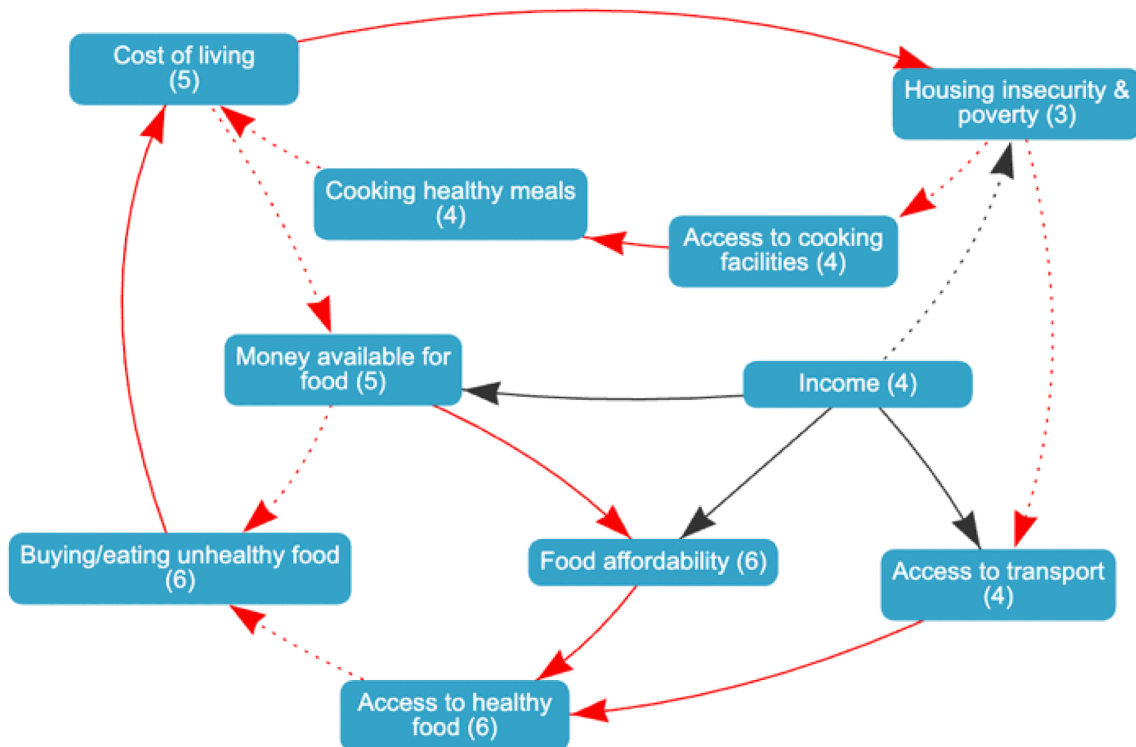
Cost of living (5)

Housing insecurity & poverty (3)

Cooking healthy meals (4)

Access to cooking facilities (4)

Money available for food (5)

Income (4)

Buying/eating unhealthy food (6)

Food affordability (6)

Access to transport (4)

Access to healthy food (6)